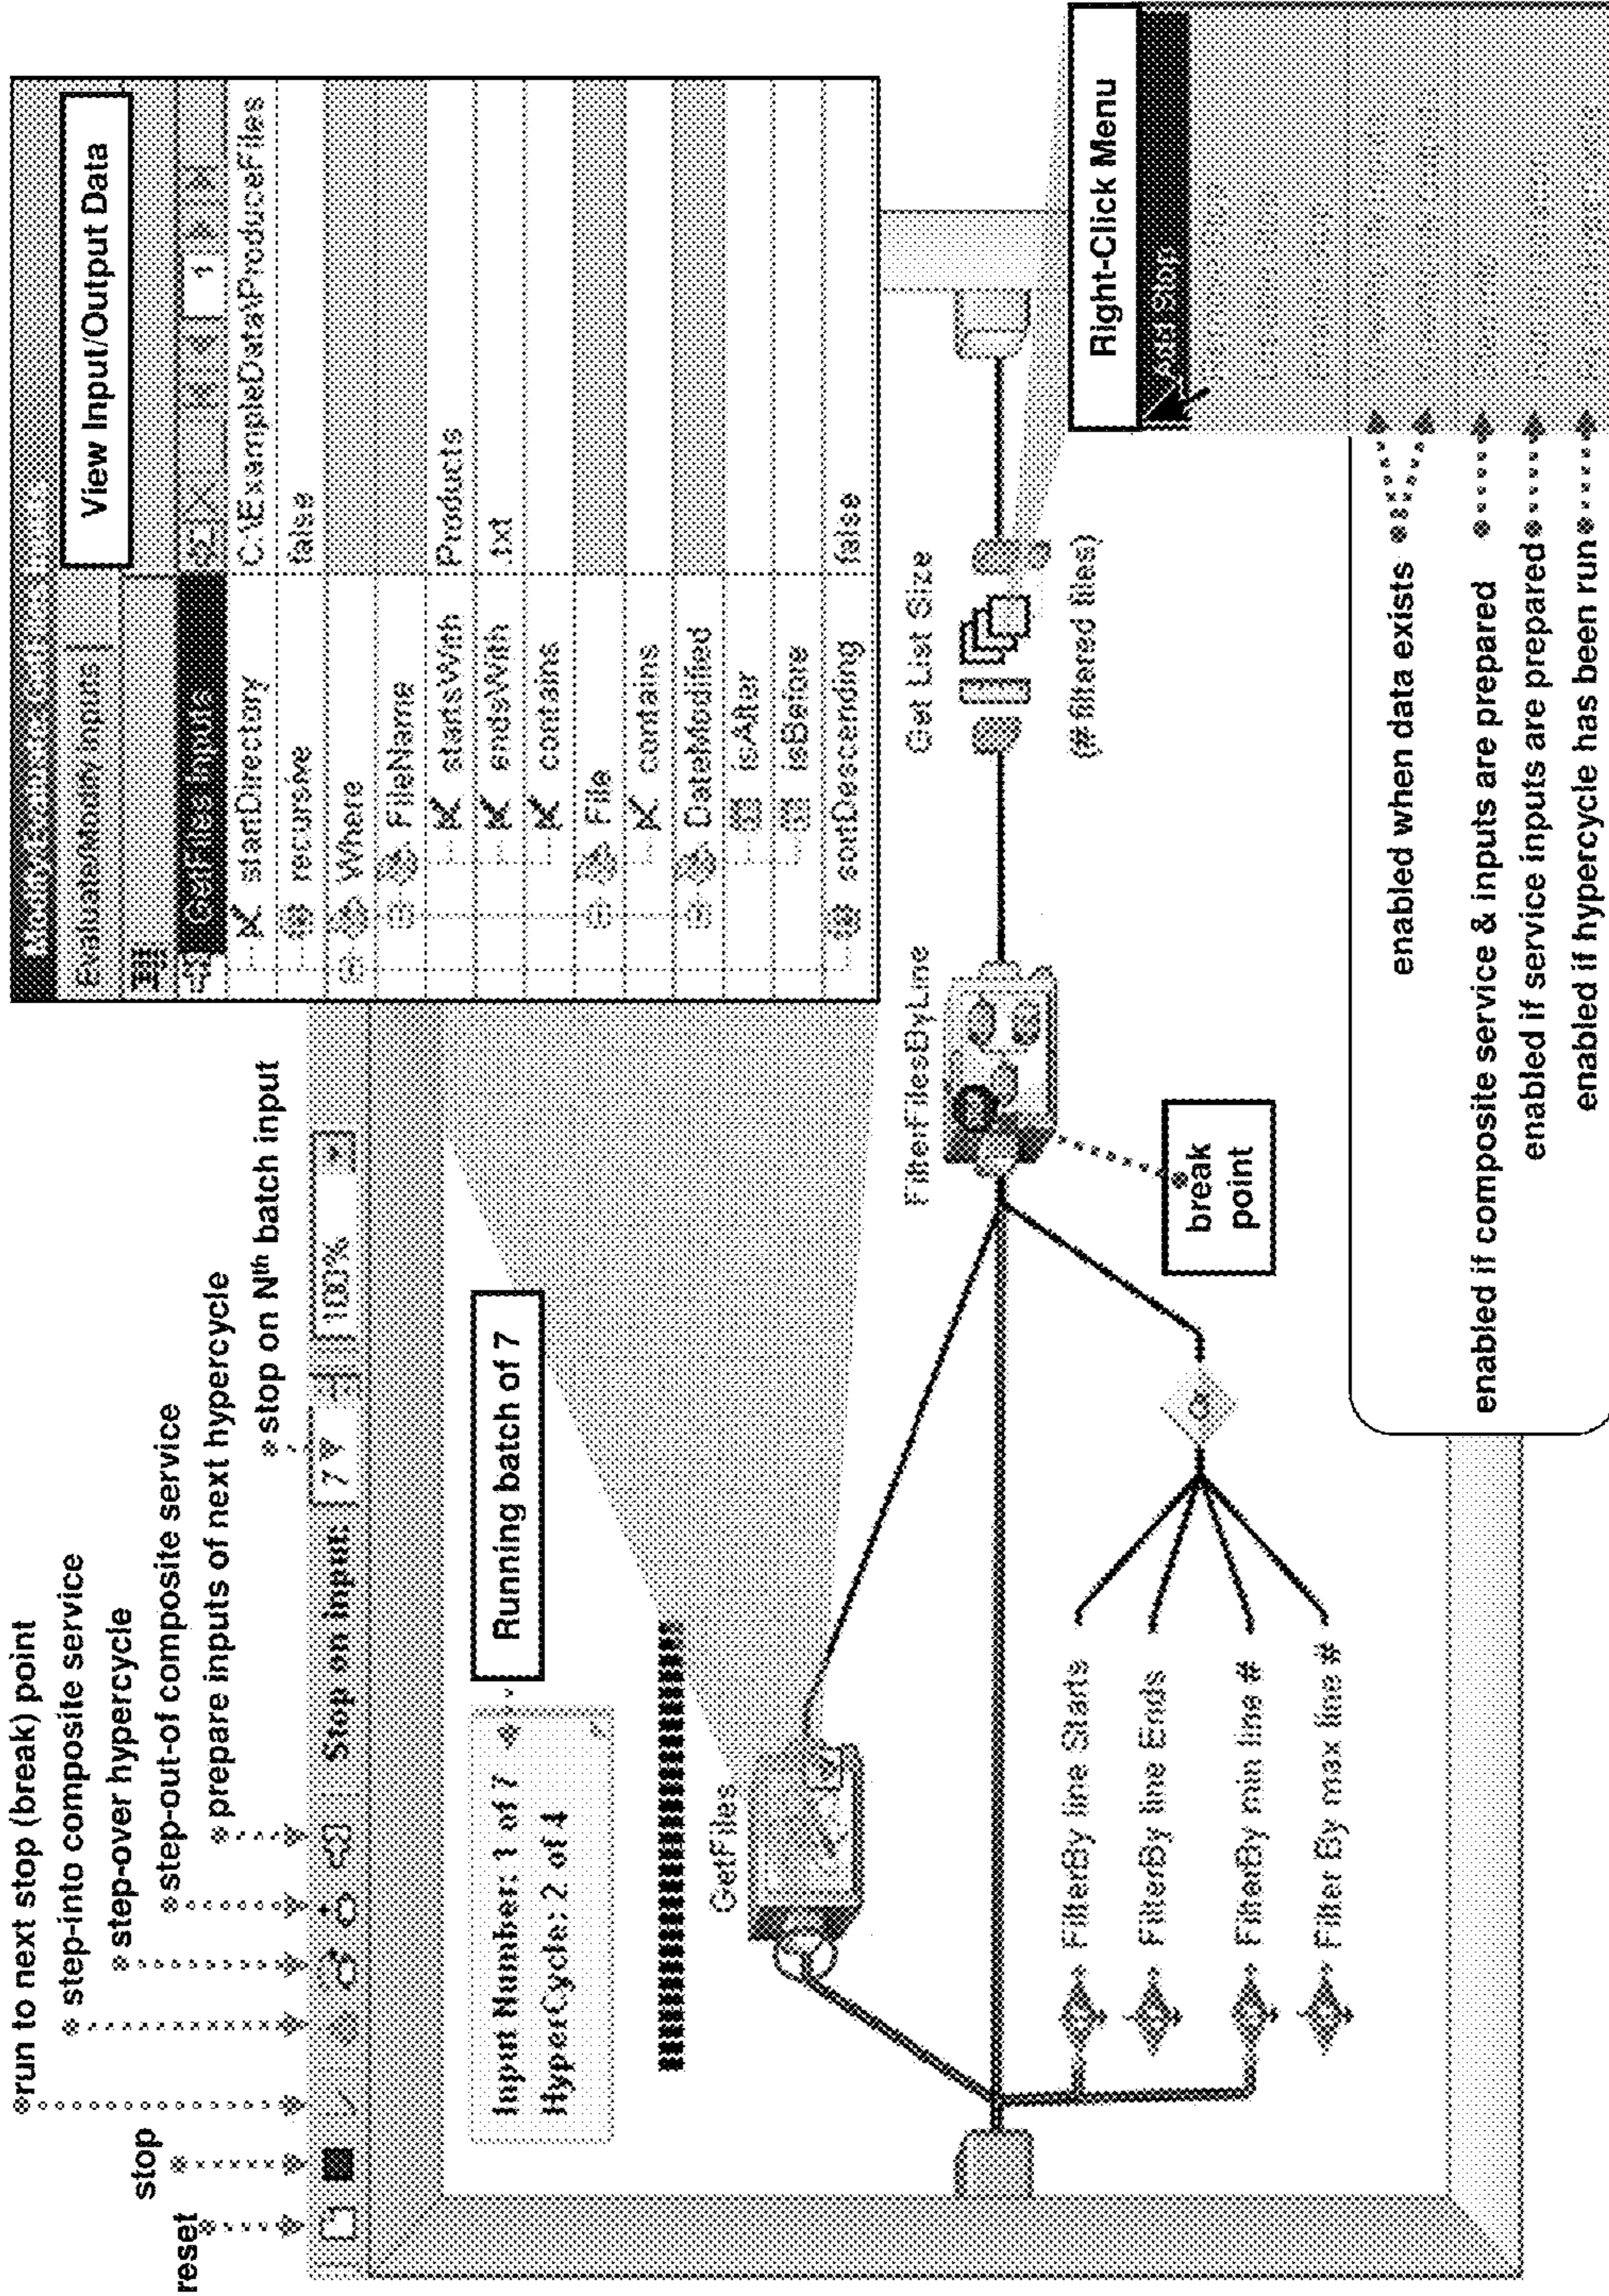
reset
stop
run to next stop (break) point
step-into composite service
step-over hypercycle
step-out-of composite service
prepare inputs of next hypercycle
stop on $N^{th}$ batch input

Stop on input: 7 100%

Input Number: 1 of 7
HyperCycle: 2 of 4

Running batch of 7

GetFiles

FilterBy line Starts
FilterBy line Ends
FilterBy min line #
Filter By max line #

FilterFilesByLine

break point

Get List Size

(# filtered files)

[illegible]
EvaluateInputs
GetFiles Inputs

View Input/Output Data

1

| | |
|---|---|
| startDirectory | C:\ExampleData\ProduceFiles |
| recursive | false |
| Where | |
| FileName | |
| startsWith | Products |
| endsWith | .txt |
| contains | |
| File | |
| contains | |
| DateModified | |
| isAfter | |
| isBefore | |
| sortDescending | false |

Right-Click Menu
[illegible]

enabled when data exists
enabled if composite service & inputs are prepared
enabled if service inputs are prepared
enabled if hypercycle has been run